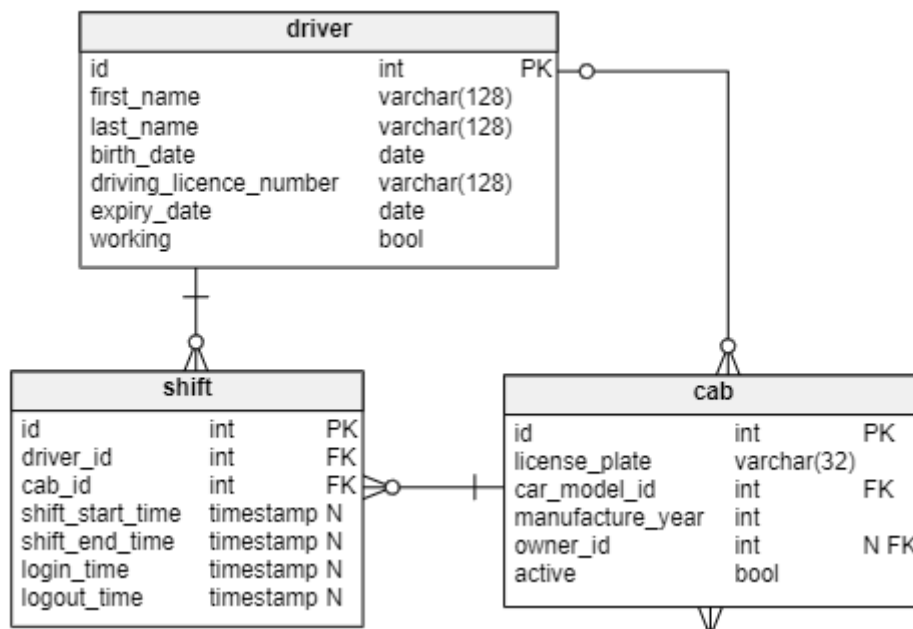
driver

| | | |
|---|---|---|
| id | int | PK |
| first_name | varchar(128) | |
| last_name | varchar(128) | |
| birth_date | date | |
| driving_licence_number | varchar(128) | |
| expiry_date | date | |
| working | bool | |

shift

| | | |
|---|---|---|
| id | int | PK |
| driver_id | int | FK |
| cab_id | int | FK |
| shift_start_time | timestamp | N |
| shift_end_time | timestamp | N |
| login_time | timestamp | N |
| logout_time | timestamp | N |

cab

| | | |
|---|---|---|
| id | int | PK |
| license_plate | varchar(32) | |
| car_model_id | int | FK |
| manufacture_year | int | |
| owner_id | int | N FK |
| active | bool | |